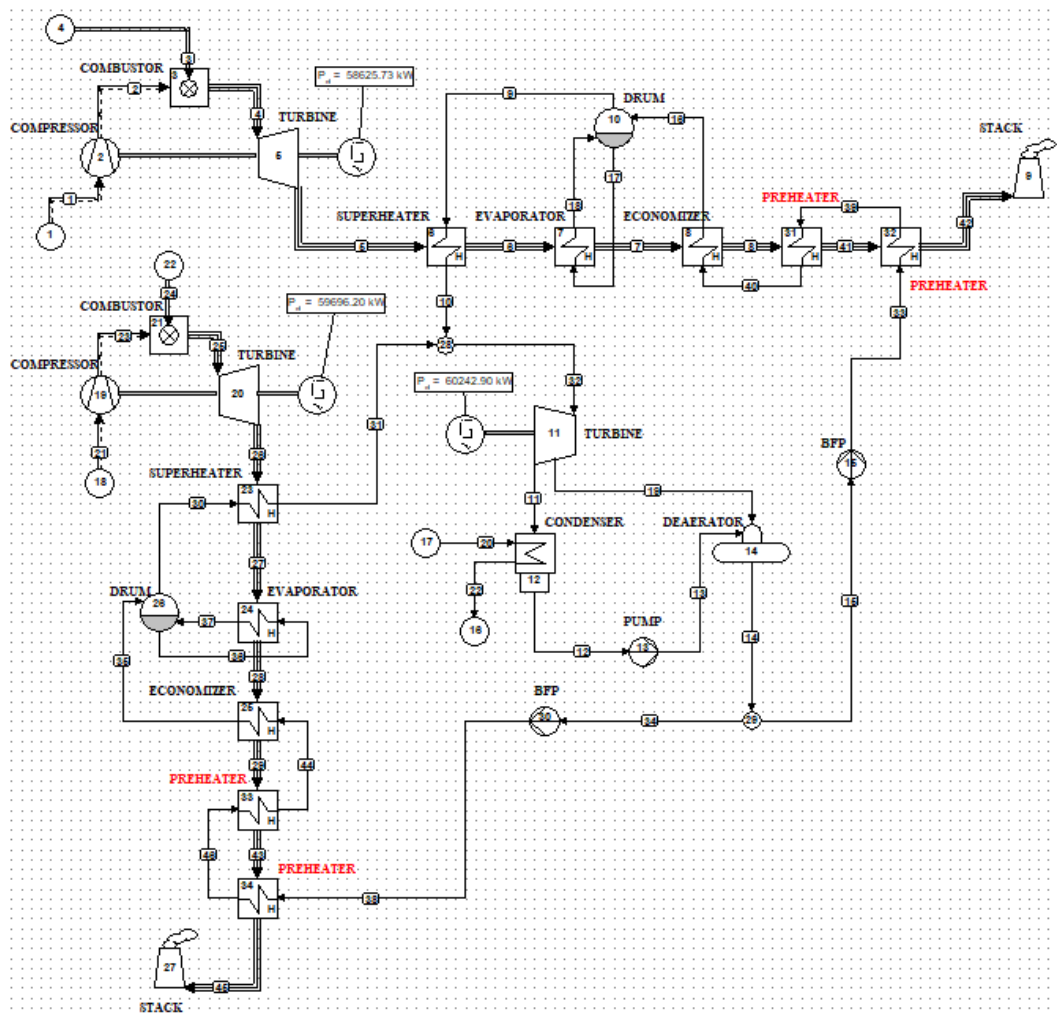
4
3
COMBUSTOR
2
3
$P_{el}$ = 58625.73 kW
4
TURBINE
COMPRESSOR
2
5
1
1
9
DRUM
10
19
STACK
18
17
SUPERHEATER
EVAPORATOR
ECONOMIZER
PREHEATER
39
6
5
H
6
7
H
7
8
H
8
31
H
41
32
H
42
40
PREHEATER
16
33
22
24
COMBUSTOR
23
21
$P_{el}$ = 59696.20 kW
25
TURBINE
COMPRESSOR
19
20
35
32
$P_{el}$ = 60242.90 kW
21
11
TURBINE
BFP
15
18
26
SUPERHEATER
23
H
11
15
30
CONDENSER
DEAERATOR
17
20
14
12
27
EVAPORATOR
22
DRUM
26
24
37
H
13
16
38
PUMP
12
13
14
36
28
ECONOMIZER
BFP
25
H
30
34
29
29
44
PREHEATER
33
H
43
45
PREHEATER
34
H
38
27
46
STACK